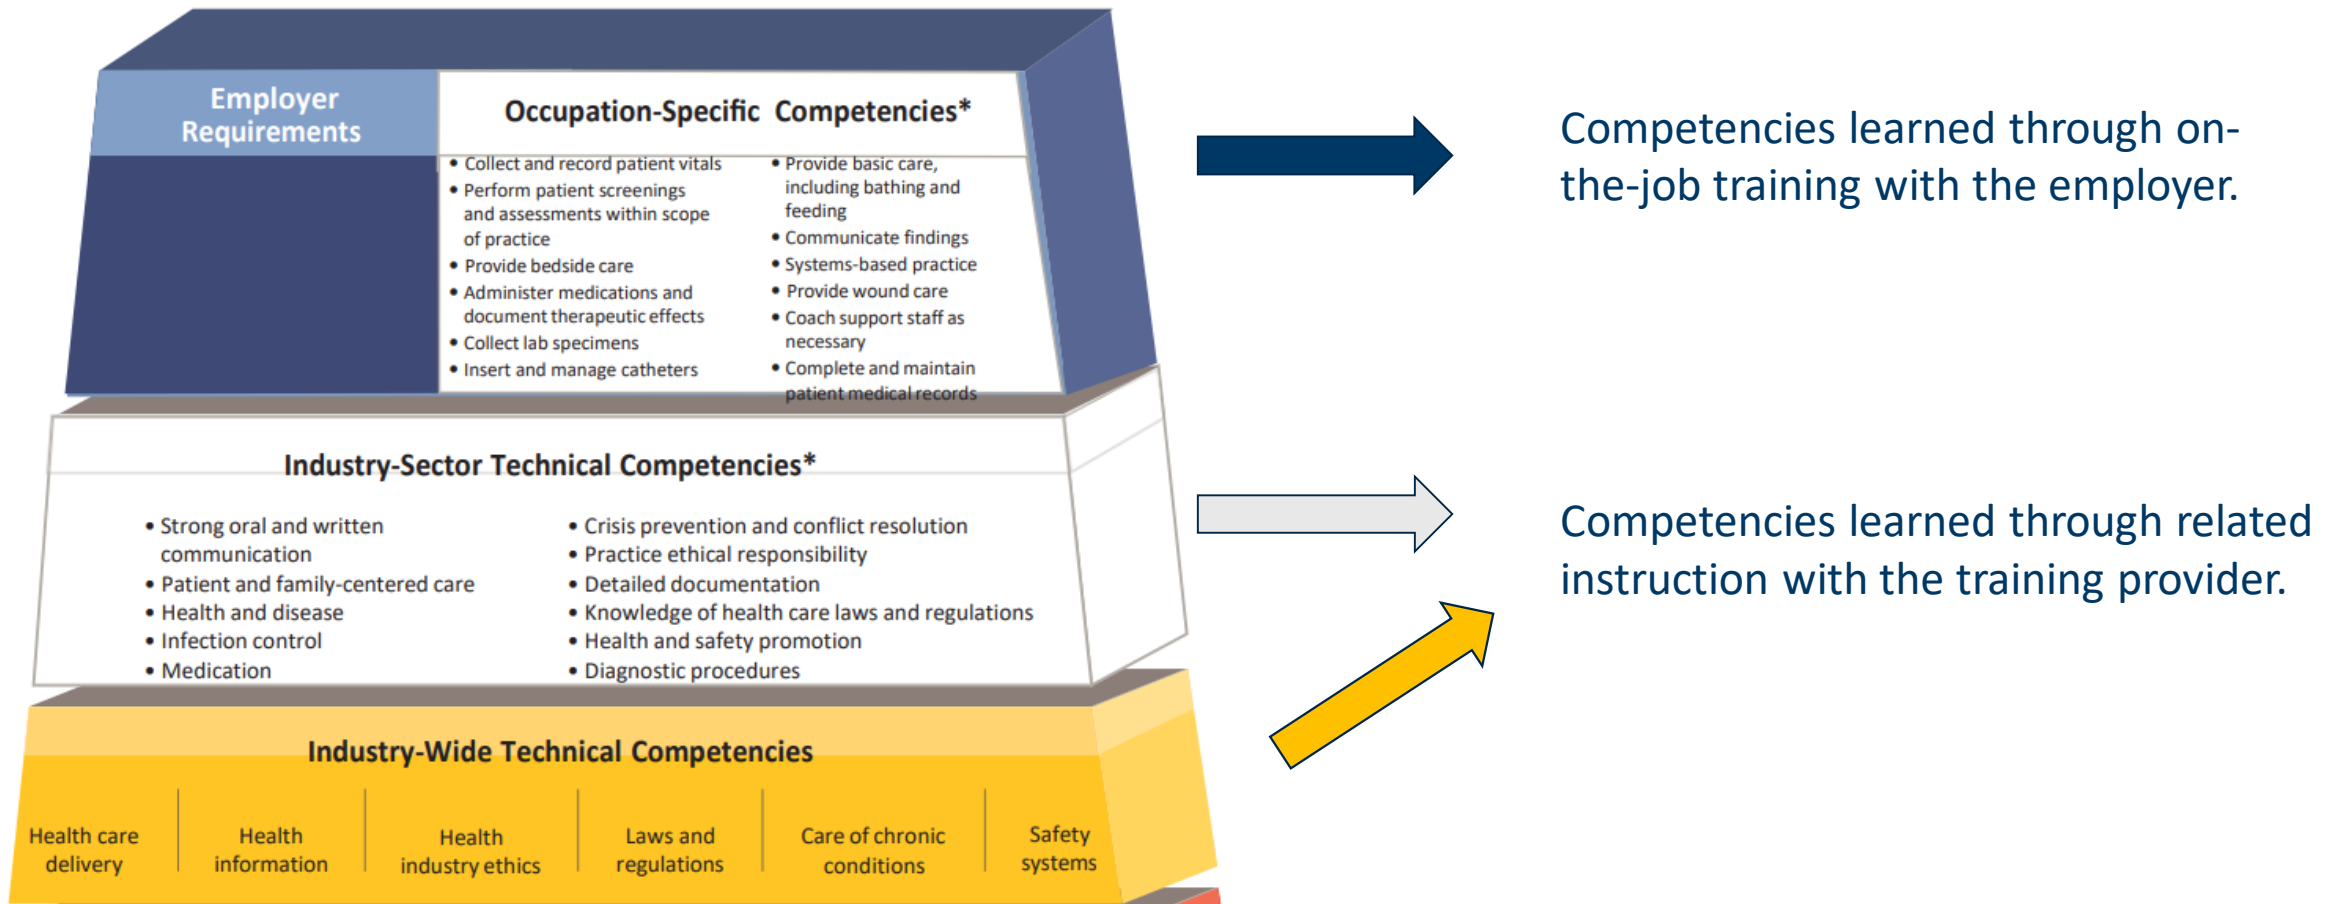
Employer Requirements

Occupation-Specific Competencies*

- Collect and record patient vitals
- Perform patient screenings and assessments within scope of practice
- Provide bedside care
- Administer medications and document therapeutic effects
- Collect lab specimens
- Insert and manage catheters

- Provide basic care, including bathing and feeding
- Communicate findings
- Systems-based practice
- Provide wound care
- Coach support staff as necessary
- Complete and maintain patient medical records

Industry-Sector Technical Competencies*

- Strong oral and written communication
- Patient and family-centered care
- Health and disease
- Infection control
- Medication

- Crisis prevention and conflict resolution
- Practice ethical responsibility
- Detailed documentation
- Knowledge of health care laws and regulations
- Health and safety promotion
- Diagnostic procedures

Industry-Wide Technical Competencies

| Health care delivery | Health information | Health industry ethics | Laws and regulations | Care of chronic conditions | Safety systems |
|---|---|---|---|---|---|

Competencies learned through on-the-job training with the employer.

Competencies learned through related instruction with the training provider.